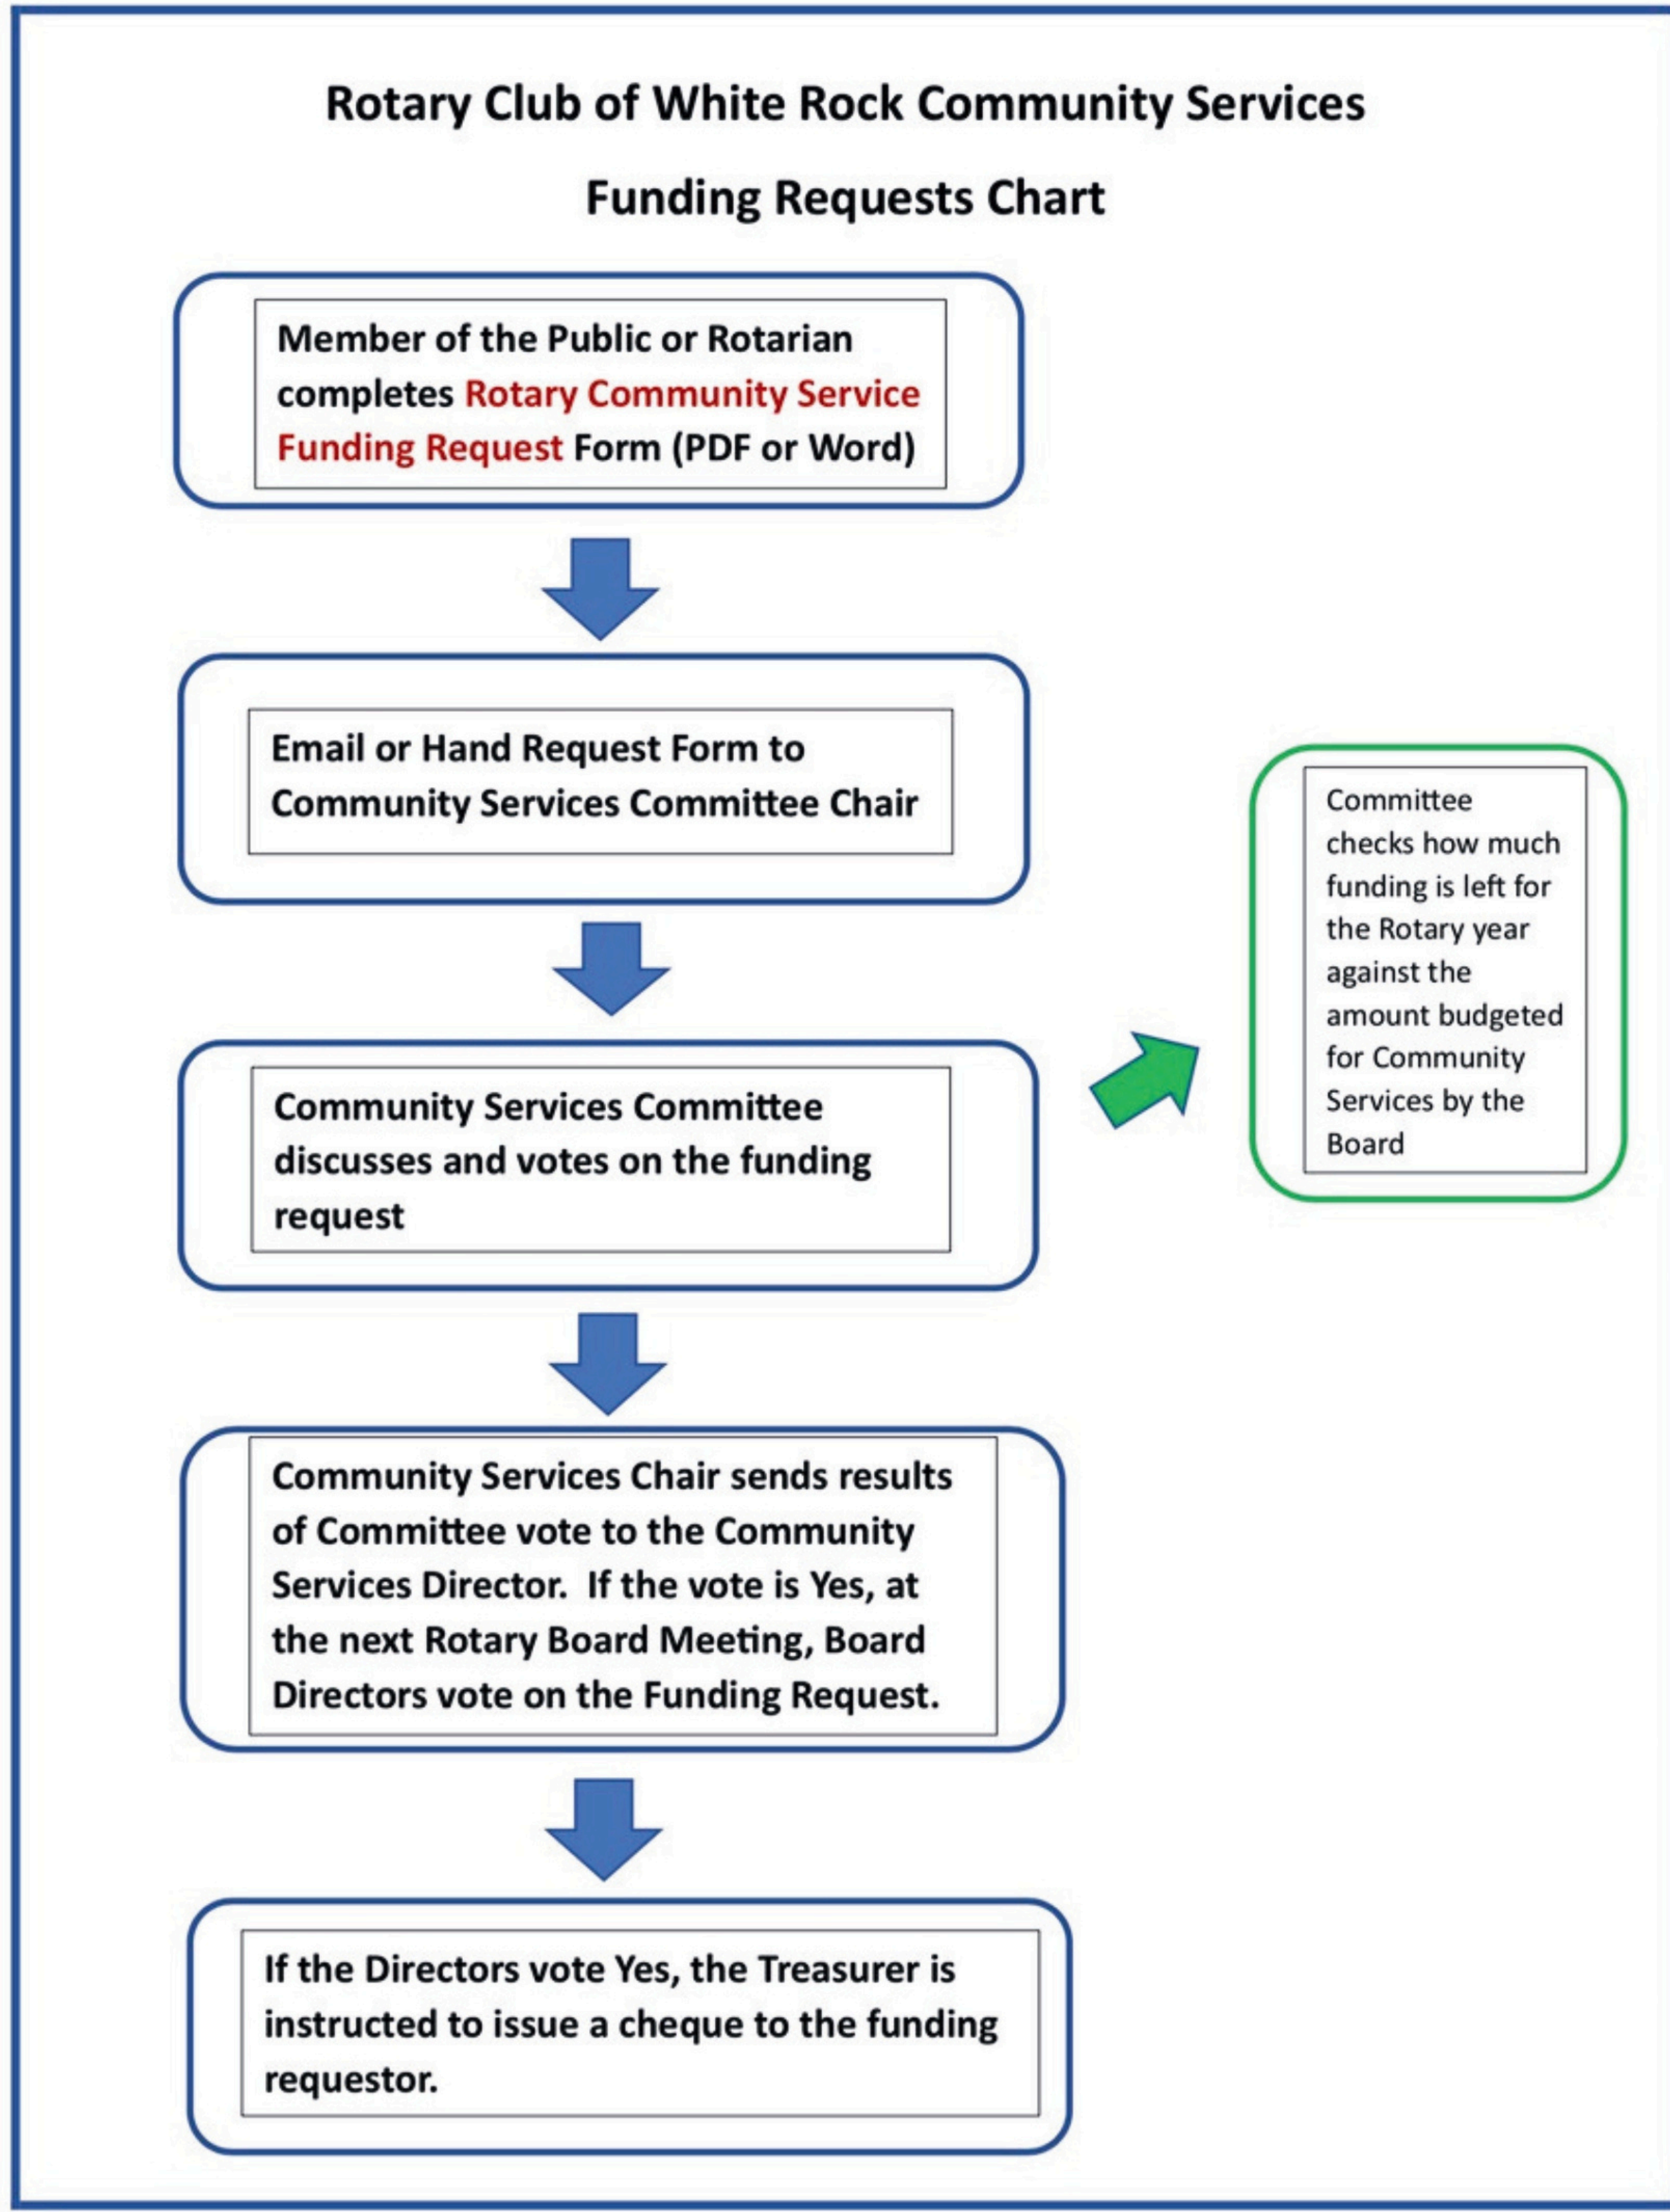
Rotary Club of White Rock Community Services

Funding Requests Chart

Member of the Public or Rotarian completes Rotary Community Service Funding Request Form (PDF or Word)

Email or Hand Request Form to Community Services Committee Chair

Community Services Committee discusses and votes on the funding request

Committee checks how much funding is left for the Rotary year against the amount budgeted for Community Services by the Board

Community Services Chair sends results of Committee vote to the Community Services Director. If the vote is Yes, at the next Rotary Board Meeting, Board Directors vote on the Funding Request.

If the Directors vote Yes, the Treasurer is instructed to issue a cheque to the funding requestor.